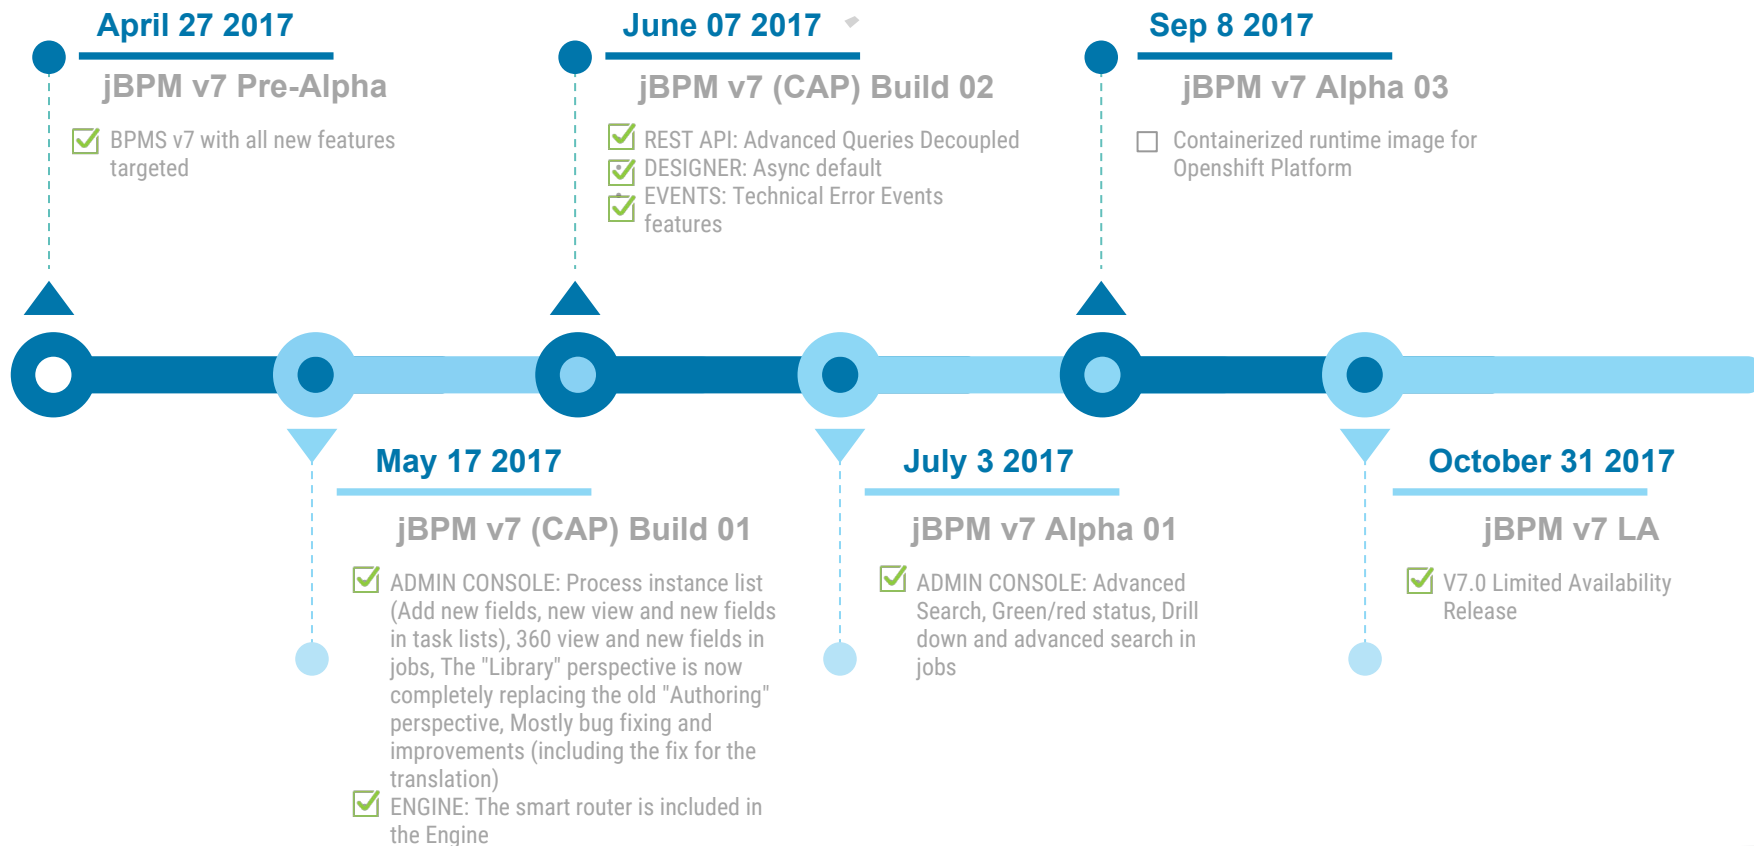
April 27 2017

jBPM v7 Pre-Alpha

BPMS v7 with all new features targeted

June 07 2017

jBPM v7 (CAP) Build 02

REST API: Advanced Queries Decoupled
DESIGNER: Async default
EVENTS: Technical Error Events features

Sep 8 2017

jBPM v7 Alpha 03

Containerized runtime image for Openshift Platform

May 17 2017

jBPM v7 (CAP) Build 01

ADMIN CONSOLE: Process instance list (Add new fields, new view and new fields in task lists), 360 view and new fields in jobs, The "Library" perspective is now completely replacing the old "Authoring" perspective, Mostly bug fixing and improvements (including the fix for the translation)
ENGINE: The smart router is included in the Engine

July 3 2017

jBPM v7 Alpha 01

ADMIN CONSOLE: Advanced Search, Green/red status, Drill down and advanced search in jobs

October 31 2017

jBPM v7 LA

V7.0 Limited Availability Release